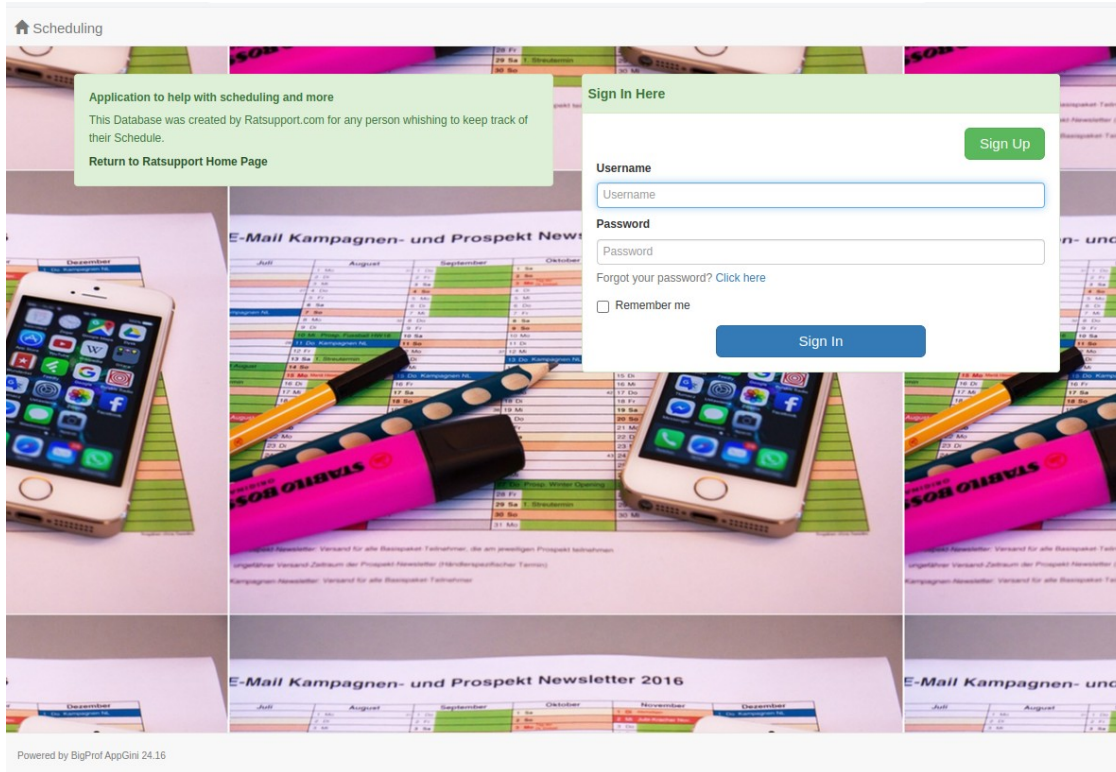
Scheduling

Application to help with scheduling and more

This Database was created by Ratsupport.com for any person whishing to keep track of their Schedule.

Return to Ratsupport Home Page

Sign In Here

Sign Up

Username

Username

Password

Password

Forgot your password? Click here

Remember me

Sign In

E-Mail Kampagnen- und Prospekt Newsletter 2016

Powered by BigProf AppGini 24.16